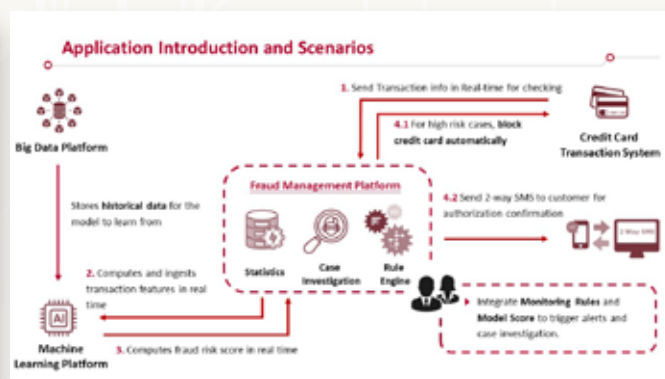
Application Introduction and Scenarios

Big Data Platform

1. Send Transaction info in Real-time for checking

4.1 For high risk cases, block credit card automatically

Credit Card Transaction System

Stores historical data for the model to learn from

Fraud Management Platform

Statistics

Case Investigation

Rule Engine

4.2 Send 2-way SMS to customer for authorization confirmation

2-Way SMS

2. Computes and ingests transaction features in real time

AI

Machine Learning Platform

3. Computes fraud risk score in real time

Integrate Monitoring Rules and Model Score to trigger alerts and case investigation.